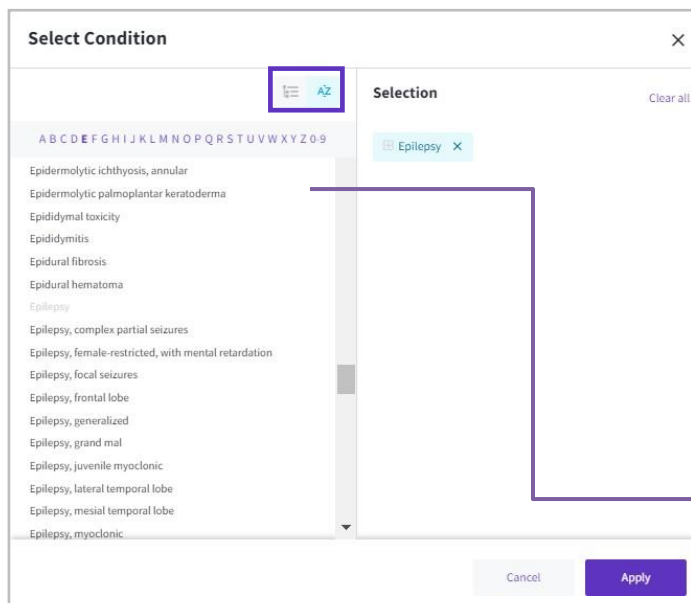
Select Condition

×

AZ

Selection

Clear all

A B C D E F G H I J K L M N O P Q R S T U V W X Y Z 0-9

Epilepsy ×

Epidermolytic ichthyosis, annular
Epidermolytic palmoplantar keratoderma
Epididymal toxicity
Epididymitis
Epidural fibrosis
Epidural hematoma
Epilepsy
Epilepsy, complex partial seizures
Epilepsy, female-restricted, with mental retardation
Epilepsy, focal seizures
Epilepsy, frontal lobe
Epilepsy, generalized
Epilepsy, grand mal
Epilepsy, juvenile myoclonic
Epilepsy, lateral temporal lobe
Epilepsy, mesial temporal lobe
Epilepsy, myoclonic

Cancel

Apply